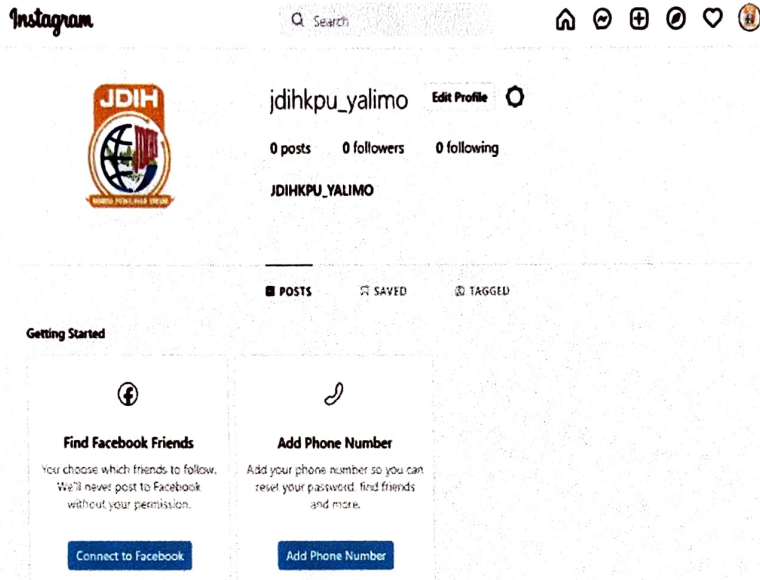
Instagram

Search

JDIH

jdihkpu_yalimo Edit Profile

0 posts 0 followers 0 following

JDIHKPU_YALIMO

POSTS SAVED TAGGED

Getting Started

Find Facebook Friends

You choose which friends to follow. We'll never post to Facebook without your permission.

Connect to Facebook

Add Phone Number

Add your phone number so you can reset your password, find friends and more.

Add Phone Number